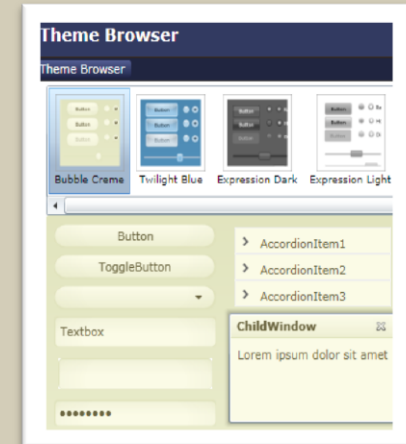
Theme Browser

Theme Browser

Bubble Creme

Twilight Blue

Expression Dark

Expression Light

Button

ToggleButton

Textbox

••••••••

AccordionItem1

AccordionItem2

AccordionItem3

ChildWindow

Lorem ipsum dolor sit amet